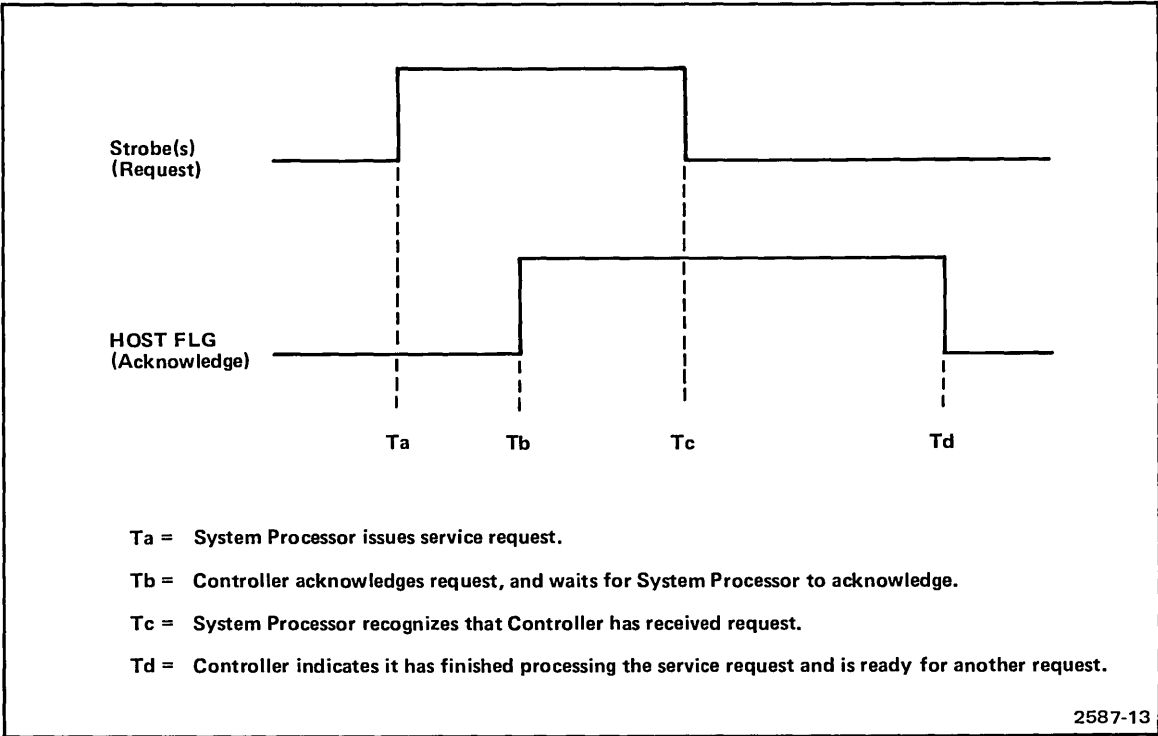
Strobe(s)
(Request)

HOST FLG
(Acknowledge)

Ta

Tb

Tc

Td

Ta = System Processor issues service request.

Tb = Controller acknowledges request, and waits for System Processor to acknowledge.

Tc = System Processor recognizes that Controller has received request.

Td = Controller indicates it has finished processing the service request and is ready for another request.

2587-13